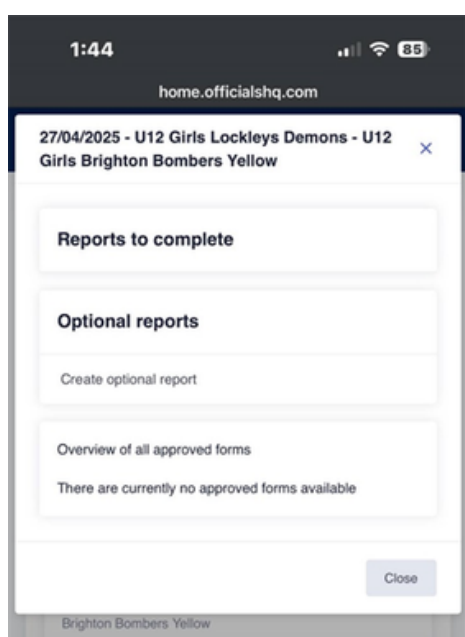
1:44

85

home.officialshq.com

27/04/2025 - U12 Girls Lockleys Demons - U12 Girls Brighton Bombers Yellow

×

Reports to complete

Optional reports

Create optional report

Overview of all approved forms

There are currently no approved forms available

Close

Brighton Bombers Yellow